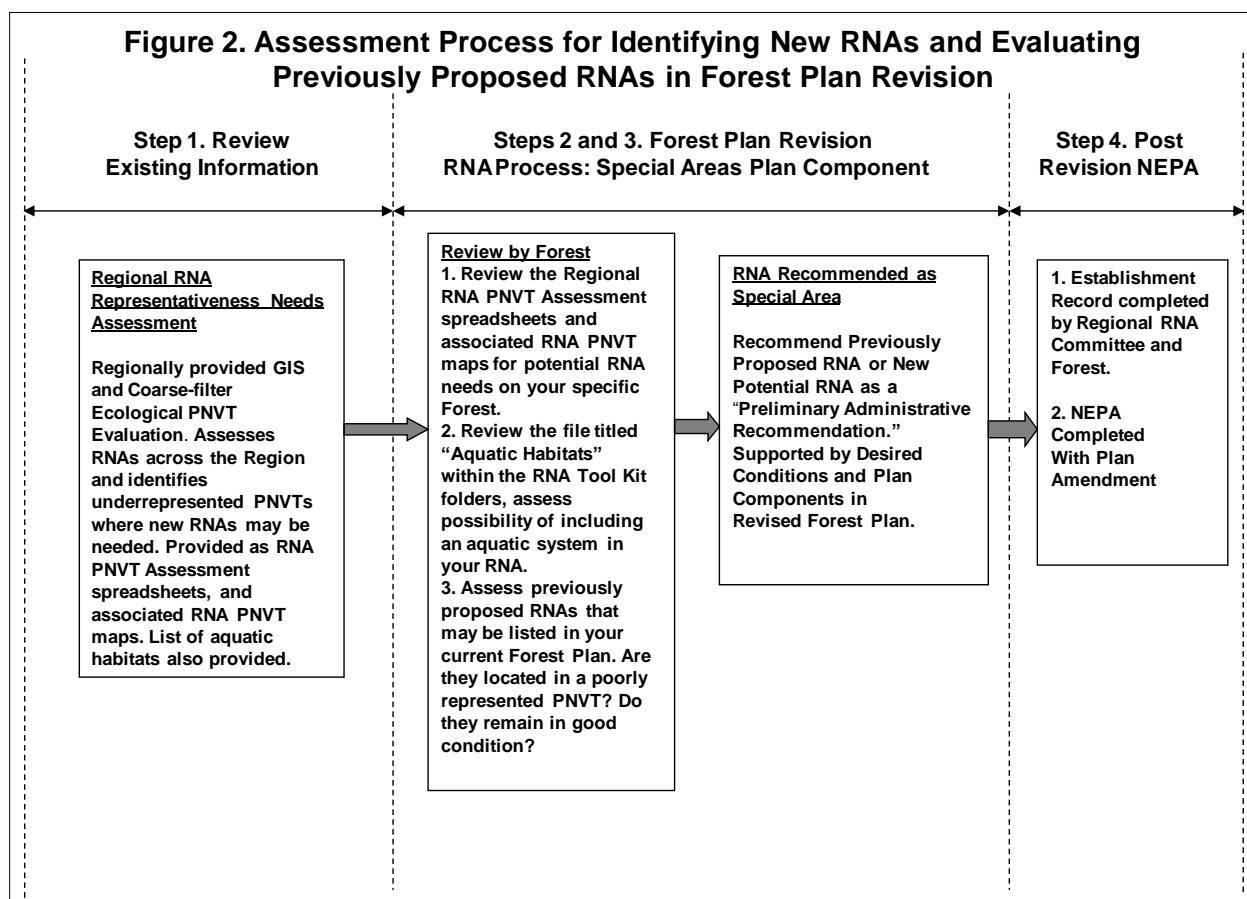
Figure 2. Assessment Process for Identifying New RNAs and Evaluating Previously Proposed RNAs in Forest Plan Revision

Step 1. Review Existing Information

Steps 2 and 3. Forest Plan Revision RNA Process: Special Areas Plan Component

Step 4. Post Revision NEPA

Regional RNA Representativeness Needs Assessment

Regionally provided GIS and Coarse-filter Ecological PNVT Evaluation. Assesses RNAs across the Region and identifies underrepresented PNVTs where new RNAs may be needed. Provided as RNA PNVT Assessment spreadsheets, and associated RNA PNVT maps. List of aquatic habitats also provided.

Review by Forest
1. Review the Regional RNA PNVT Assessment spreadsheets and associated RNA PNVT maps for potential RNA needs on your specific Forest.
2. Review the file titled "Aquatic Habitats" within the RNA Tool Kit folders, assess possibility of including an aquatic system in your RNA.
3. Assess previously proposed RNAs that may be listed in your current Forest Plan. Are they located in a poorly represented PNVT? Do they remain in good condition?

RNA Recommended as Special Area

Recommend Previously Proposed RNA or New Potential RNA as a "Preliminary Administrative Recommendation." Supported by Desired Conditions and Plan Components in Revised Forest Plan.

1. Establishment Record completed by Regional RNA Committee and Forest.

2. NEPA Completed With Plan Amendment